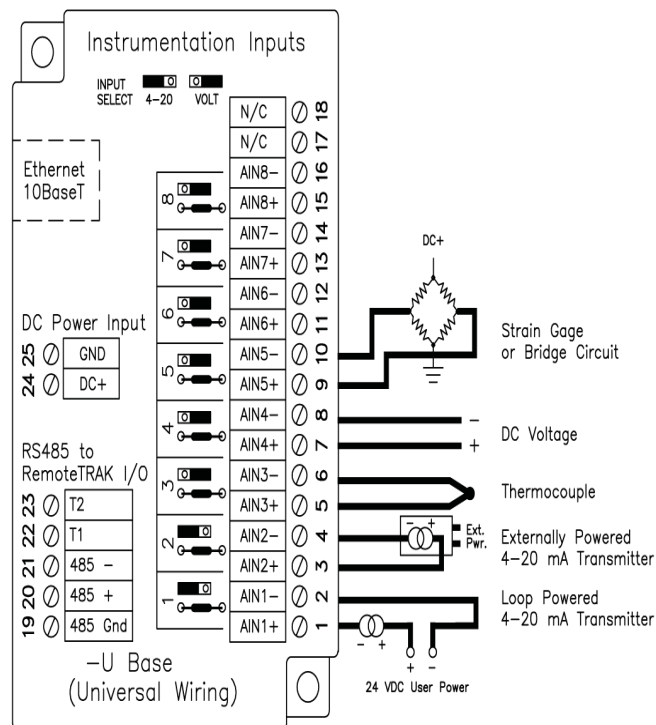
Instrumentation Inputs

INPUT SELECT 4-20 VOLT

Ethernet 10BaseT

| | |
|---|---|
| N/C | 18 |
| N/C | 17 |
| AIN8− | 16 |
| AIN8+ | 15 |
| AIN7− | 14 |
| AIN7+ | 13 |
| AIN6− | 12 |
| AIN6+ | 11 |
| AIN5− | 10 |
| AIN5+ | 9 |
| AIN4− | 8 |
| AIN4+ | 7 |
| AIN3− | 6 |
| AIN3+ | 5 |
| AIN2− | 4 |
| AIN2+ | 3 |
| AIN1− | 2 |
| AIN1+ | 1 |

8 7 6 5 4 3 2 1

DC Power Input
25 GND
24 DC+

RS485 to RemoteTRAK I/O
23 T2
22 T1
21 485 −
20 485 +
19 485 Gnd

−U Base (Universal Wiring)

DC+

Strain Gage or Bridge Circuit

−
+
DC Voltage

Thermocouple

− + Ext. Pwr.
Externally Powered 4−20 mA Transmitter

− +
Loop Powered 4−20 mA Transmitter

+ −
24 VDC User Power